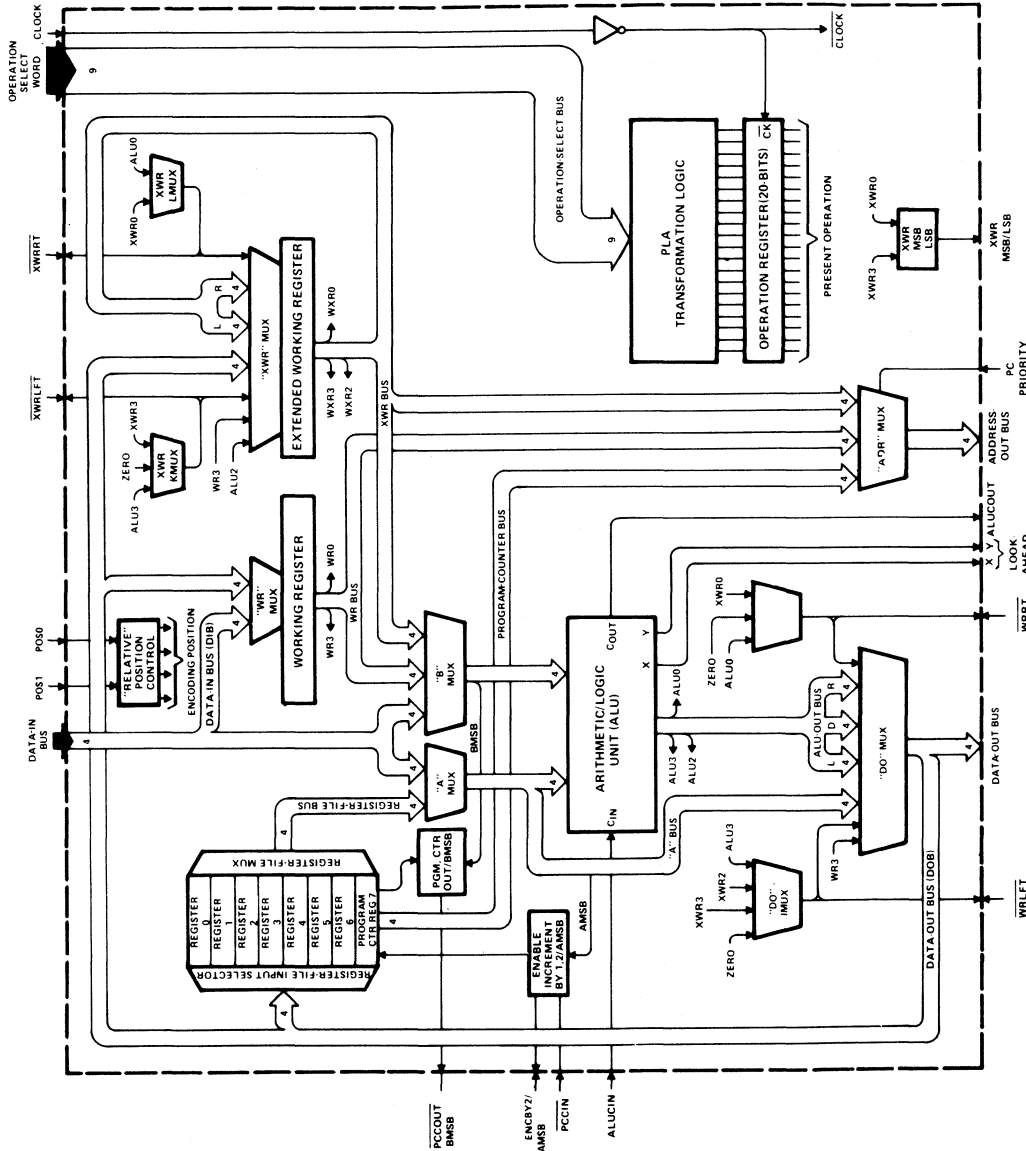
CLOCK
OPERATION SELECT WORD
9
$\overline{CLOCK}$
OPERATION SELECT BUS
PLA TRANSFORMATION LOGIC
OPERATION REGISTER (20-BITS)
CK
PRESENT OPERATION
9
XWR0
XWR MSB LSB
XWR3
XWR MSB/LSB
ALU0
XWR LMUX
XWR0
$\overline{XWRRT}$
R
4
L
4
"XWR" MUX
EXTENDED WORKING REGISTER
WXR0
4
4
$\overline{XWRLFT}$
WXR3
WXR2
XWR BUS
ZERO
XWR3
XWR KMUX
ALU3
WR3
ALU2
PC PRIORITY
4
4
4
"ADR" MUX
4
ADDRESS OUT BUS
PROGRAM COUNTER BUS
ALUCOUT
X Y
LOOK AHEAD
WORKING REGISTER
4
"WR" MUX
4
WR0
WR BUS
WR3
POS0
POS1
"RELATIVE" POSITION CONTROL
ENCODING POSITION
DATA-IN BUS (DIB)
4
"B" MUX
4
4
4
ARITHMETIC/LOGIC UNIT (ALU)
$C_{OUT}$
Y
X
ALU0
XWR0
ZERO
ALU0
$\overline{WRRT}$
ALU OUT BUS
R
D
L
4
4
4
4
"DO" MUX
DATA OUT BUS
4
DATA-IN BUS
4
"A" MUX
BMSB
ALU3
ALU2
4
REGISTER-FILE BUS
4
REGISTER-FILE MUX
PGM CTR OUT/BMSB
$C_{IN}$
"A" BUS
REGISTER 0
REGISTER 1
REGISTER 2
REGISTER 3
REGISTER 4
REGISTER 5
REGISTER 6
PROGRAM CTR REG 7
4
REGISTER-FILE INPUT SELECTOR
AMSB
ENABLE INCREMENT BY 1,2/AMSB
XWR3
XWR2
ALU3
"DO" IMUX
ZERO
WR3
DATA OUT BUS (DOB)
$\overline{WRLFT}$
4
$\overline{PCCOUT}$ BMSB
ENCBY2/ AMSB
$\overline{PCCIN}$
ALUCIN